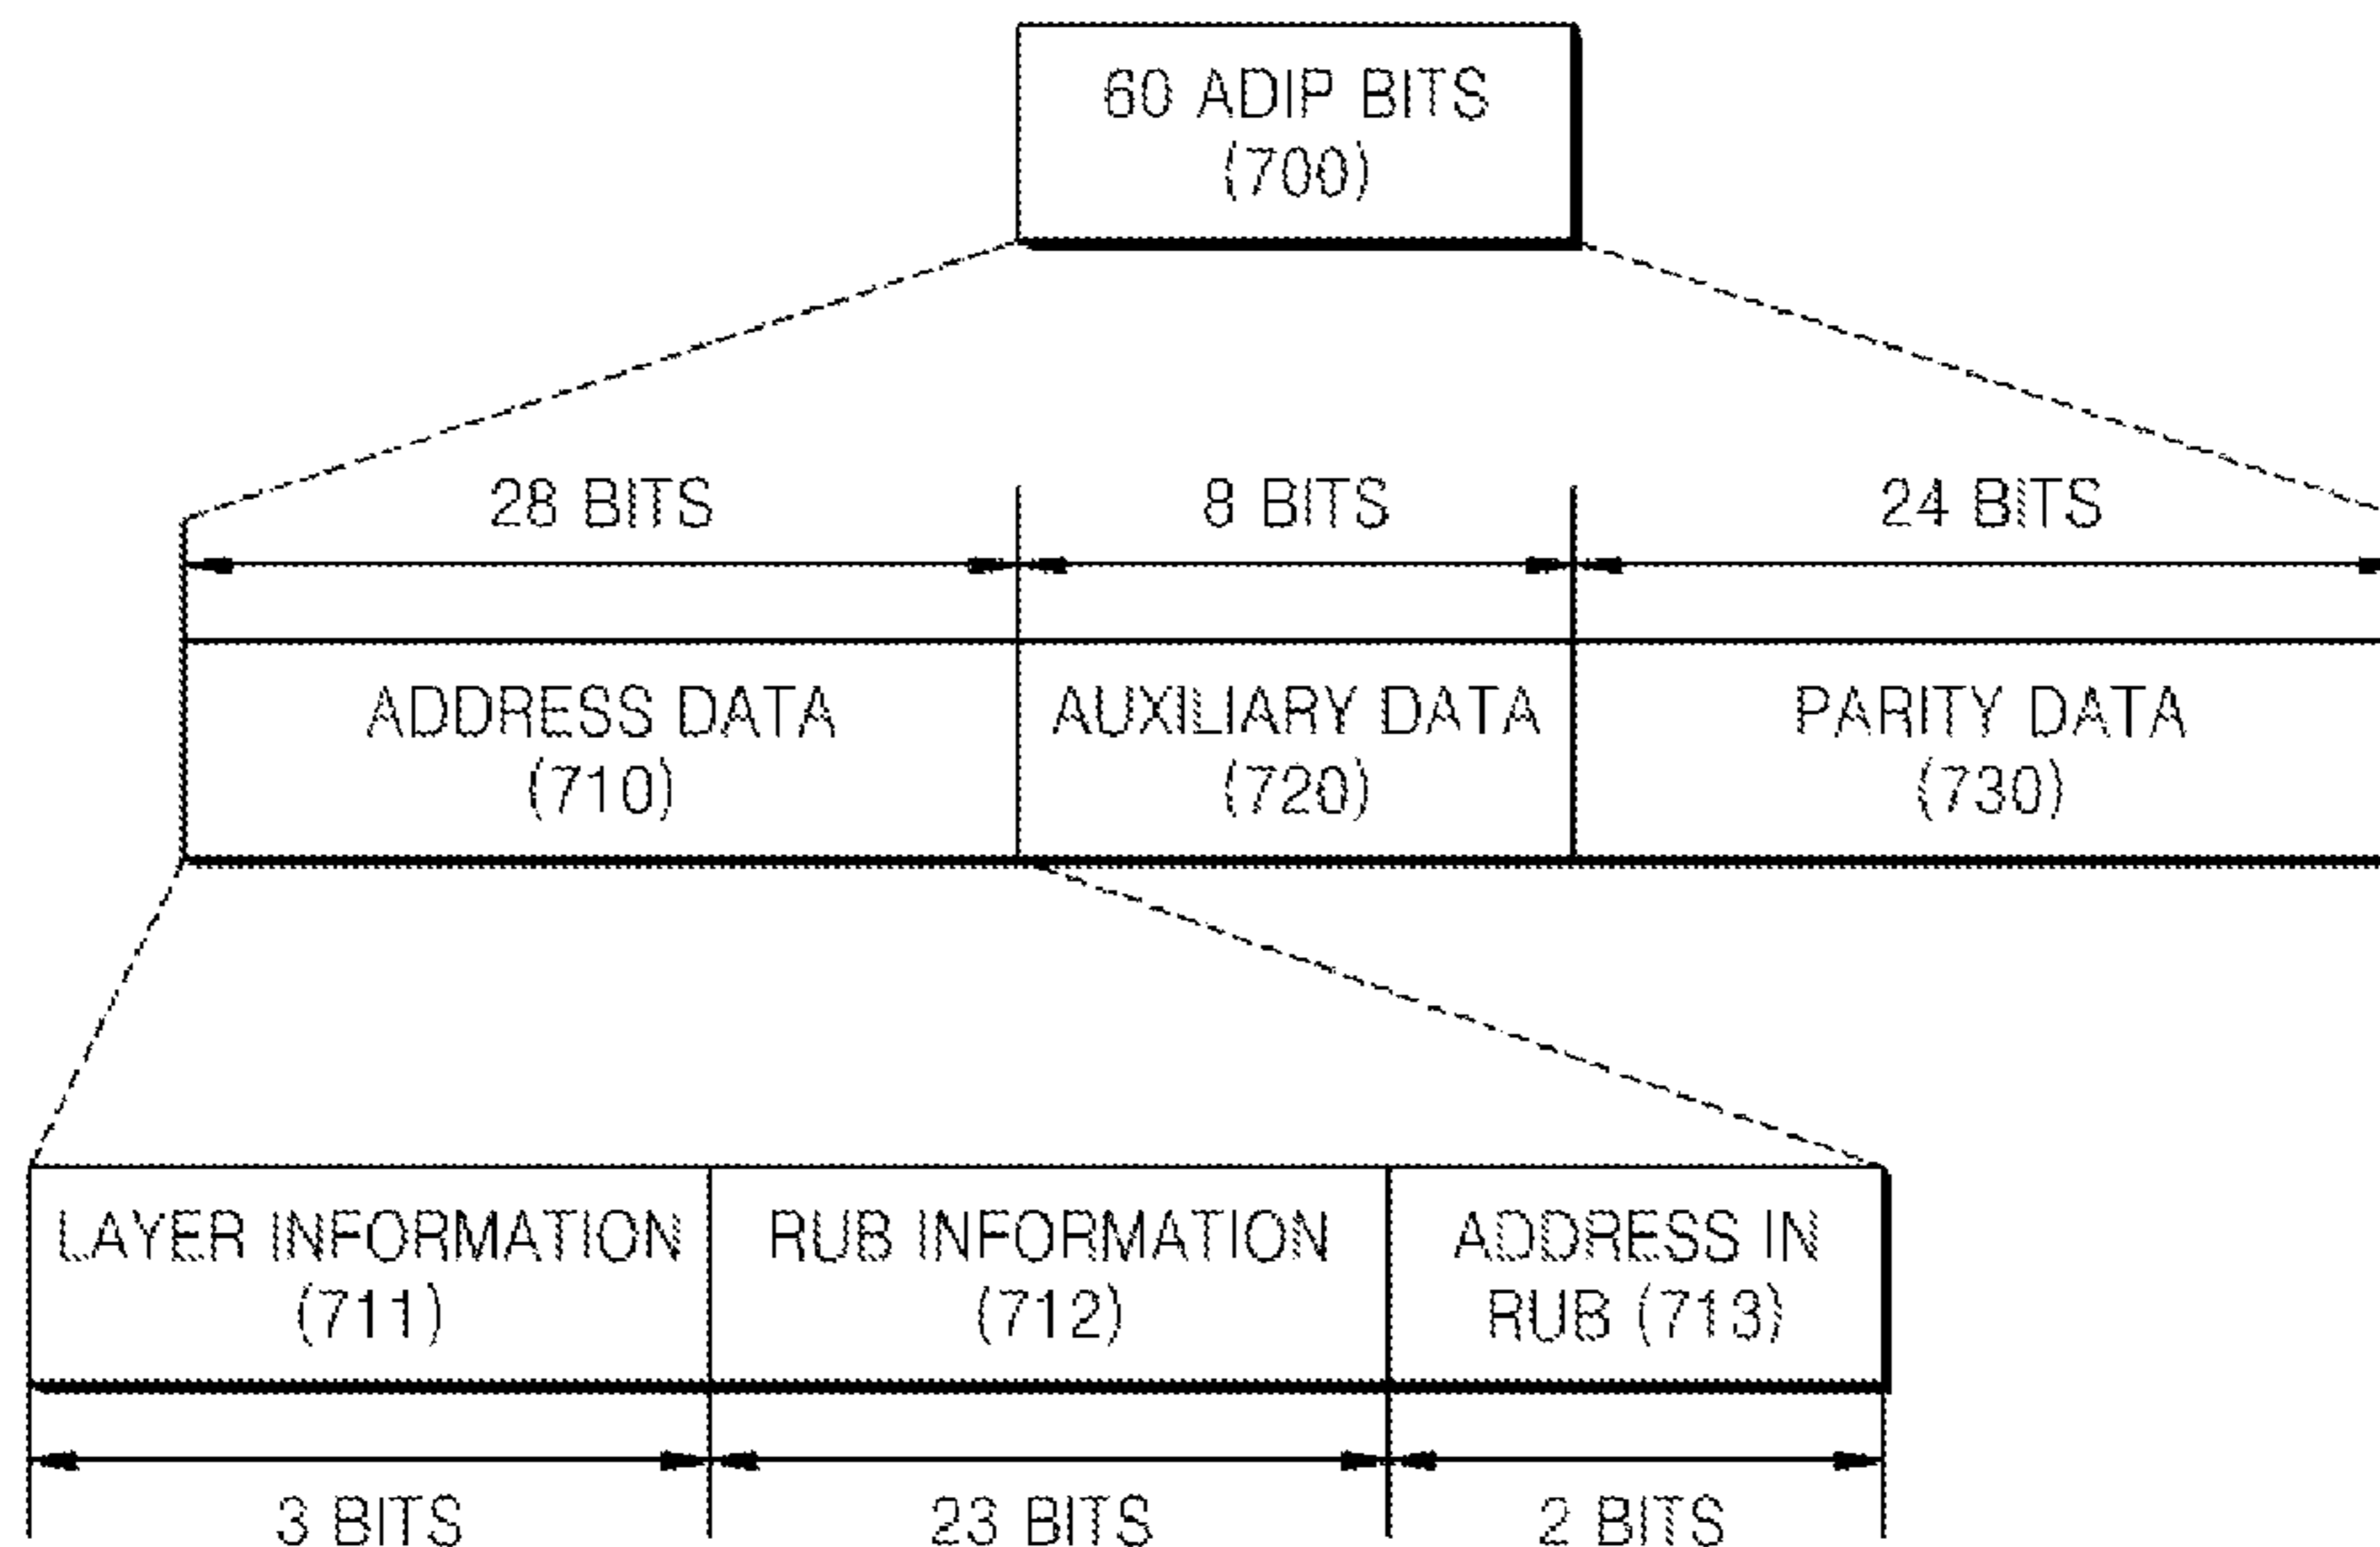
60 ADIP BITS
(700)

28 BITS

8 BITS

24 BITS

ADDRESS DATA
(710)

AUXILIARY DATA
(720)

PARITY DATA
(730)

LAYER INFORMATION
(711)

RUB INFORMATION
(712)

ADDRESS IN
RUB (713)

3 BITS

23 BITS

2 BITS